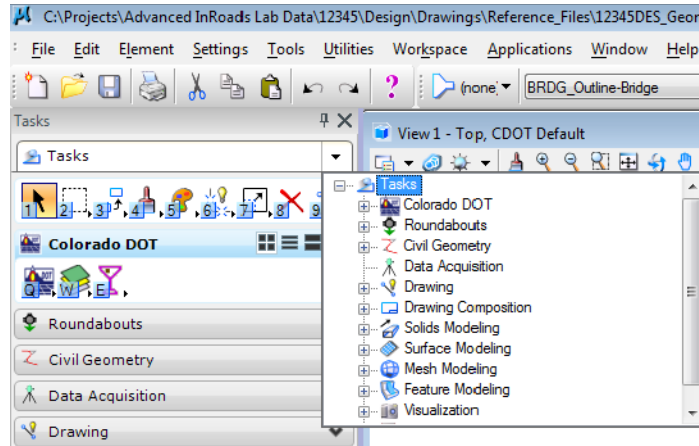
C:\Projects\Advanced InRoads Lab Data\12345\Design\Drawings\Reference_Files\12345DES_Geon

File Edit Element Settings Tools Utilities Workspace Applications Window Help

(none) BRDG_Outline-Bridge

Tasks

Tasks

1 2 3 4 5 6 7 8 9

Colorado DOT

Q W E

Roundabouts

Civil Geometry

Data Acquisition

Drawing

View 1 - Top, CDOT Default

Tasks
Colorado DOT
Roundabouts
Civil Geometry
Data Acquisition
Drawing
Drawing Composition
Solids Modeling
Surface Modeling
Mesh Modeling
Feature Modeling
Visualization